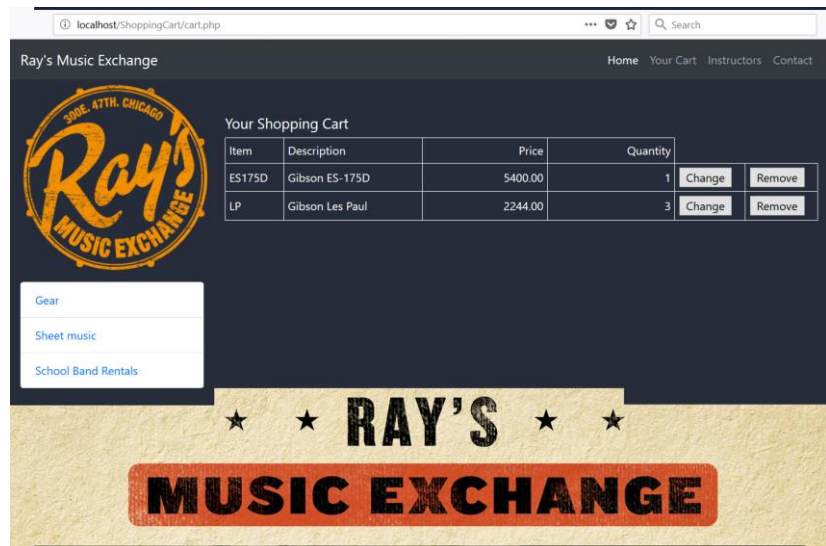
localhost/ShoppingCart/cart.php

Search

Ray's Music Exchange

Home Your Cart Instructors Contact

300E. 47TH. CHICAGO
Ray's
MUSIC EXCHANGE

Your Shopping Cart

| Item | Description | Price | Quantity | | |
|---|---|---|---|---|---|
| ES175D | Gibson ES-175D | 5400.00 | 1 | Change | Remove |
| LP | Gibson Les Paul | 2244.00 | 3 | Change | Remove |

Gear

Sheet music

School Band Rentals

★ ★ RAY'S ★ ★

MUSIC EXCHANGE